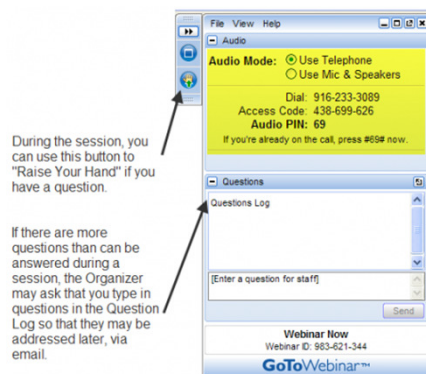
File View Help

Audio

Audio Mode: Use Telephone
Use Mic & Speakers

Dial: 916-233-3089
Access Code: 438-699-626
Audio PIN: 69
If you're already on the call, press #69# now.

During the session, you can use this button to "Raise Your Hand" if you have a question.

Questions

Questions Log

If there are more questions than can be answered during a session, the Organizer may ask that you type in questions in the Question Log so that they may be addressed later, via email.

[Enter a question for staff]

Send

Webinar Now
Webinar ID: 983-621-344

GoToWebinar™